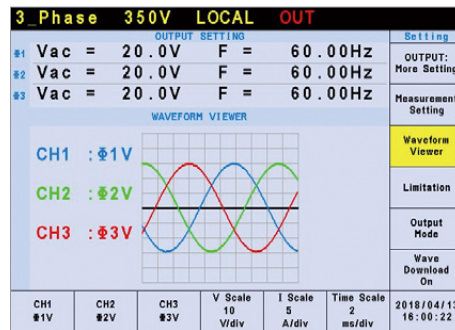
3_Phase 350V LOCAL OUT

Setting

OUTPUT SETTING

ø1 Vac = 20.0V F = 60.00Hz
ø2 Vac = 20.0V F = 60.00Hz
ø3 Vac = 20.0V F = 60.00Hz

OUTPUT: More Setting

Measurement Setting

WAVEFORM VIEWER

Waveform Viewer

CH1 : Φ1V
CH2 : Φ2V
CH3 : Φ3V

Limitation

Output Mode

Wave Download On

| CH1 ø1V | CH2 ø2V | CH3 ø3V | V Scale 10 V/div | I Scale 5 A/div | Time Scale 2 ms/div | 2018/04/1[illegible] 16:00:2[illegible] |
|---|---|---|---|---|---|---|